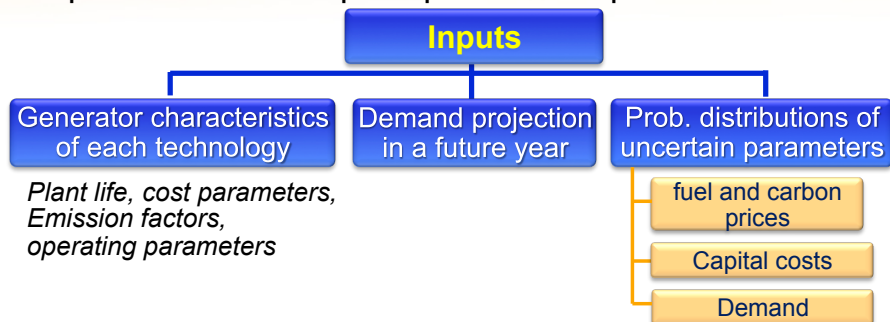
Inputs

Generator characteristics of each technology

Plant life, cost parameters, Emission factors, operating parameters

Demand projection in a future year

Prob. distributions of uncertain parameters

fuel and carbon prices

Capital costs

Demand